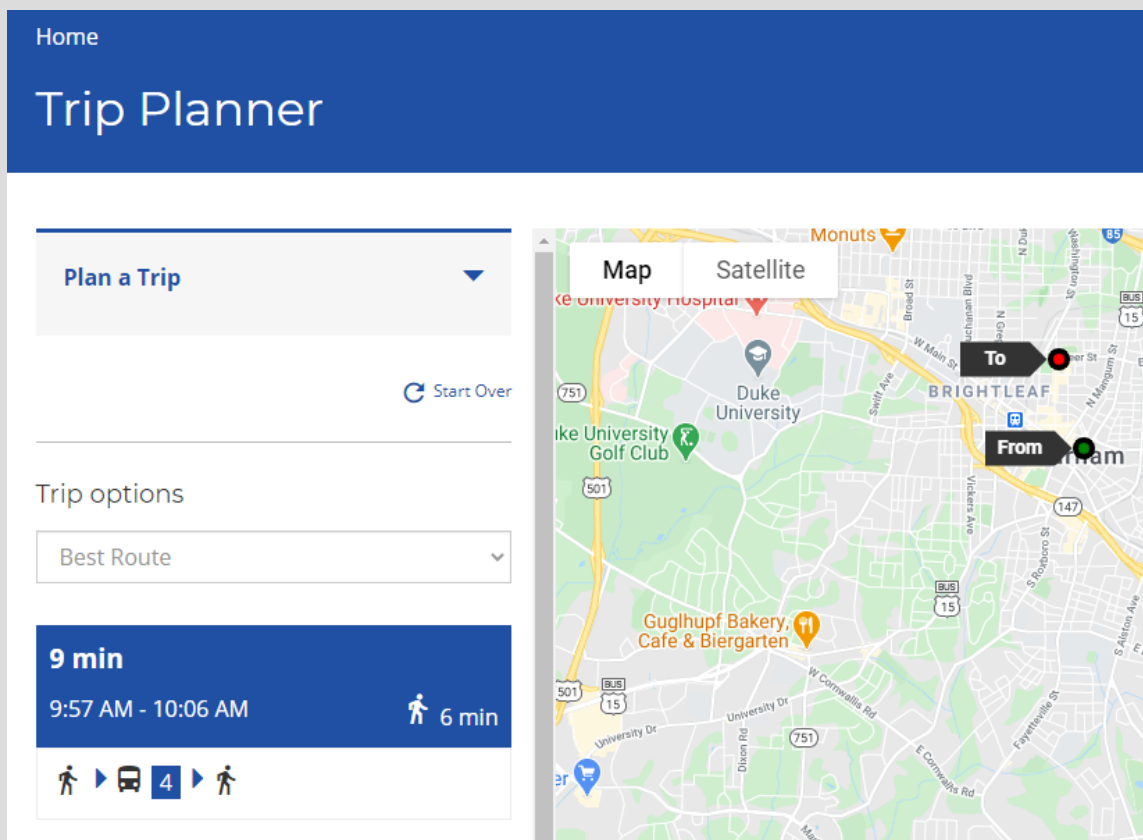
Home

Trip Planner

Plan a Trip

Start Over

Trip options

Best Route

9 min

9:57 AM - 10:06 AM

6 min

4

Map

Satellite

Monuts

Duke University Hospital

Duke University

Duke University Golf Club

751

501

BRIGHTLEAF

To

From

147

15

15

85

Gugluhpf Bakery, Cafe & Biergarten

501

15

751

W Main St

Broad St

Swift Ave

Buchanan Blvd

Vickers Ave

S Roxboro St

S Alston Ave

Fayetteville St

W Cornwallis Rd

E Cornwallis Rd

University Dr

Dixon Rd

N Mangum St

Washington St

N Duke St

N Gregson St

BUS

BUS

BUS

BUS

ham